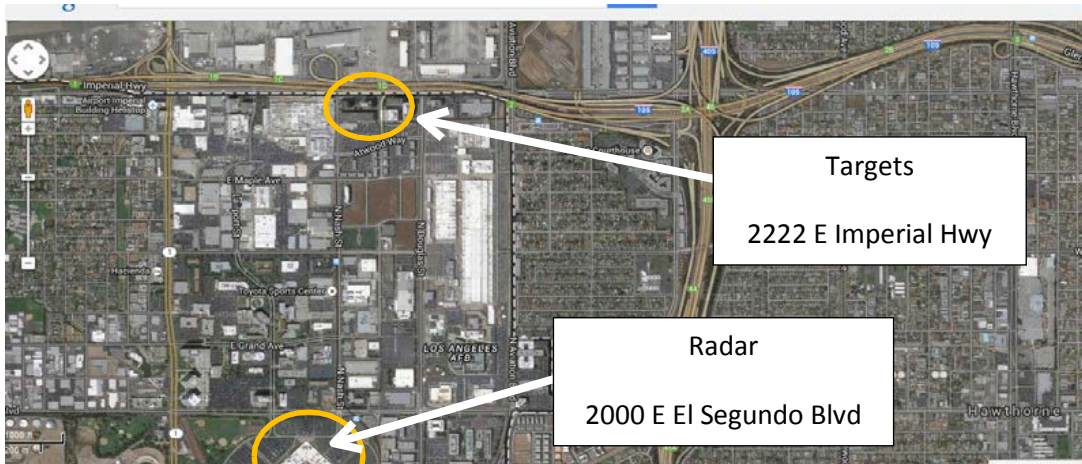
Imperial Hwy

Airport Imperial Building Heliport

Atwood Way

E Maple Ave

N Nash St

N Douglas St

Aviation Blvd

Courthouse

Hacienda

Toyota Sports Center

E Grand Ave

LOS ANGELES AFB

N Aviation Blvd

Hawthorne

105

405

Targets

2222 E Imperial Hwy

Radar

2000 E El Segundo Blvd